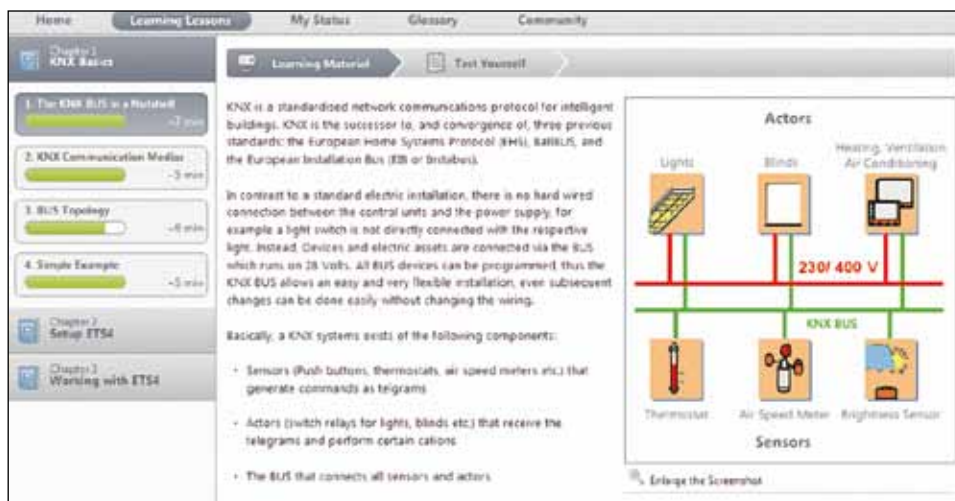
Home | Learning Lessons | My Status | Glossary | Community

Chapter 1
KNX Basics

1. The KNX BUS in a Nutshell
~7 min

2. KNX Communication Medias
~5 min

3. BUS Topology
~6 min

4. Simple Example
~5 min

Chapter 2
Setup ETS4

Chapter 3
Working with ETS4

Learning Material | Test Yourself

KNX is a standardised network communications protocol for intelligent buildings. KNX is the successor to, and convergence of, three previous standards: the European Home Systems Protocol (EHS), BatiBUS, and the European Installation Bus (EIB or Instabus).

In contrast to a standard electric installation, there is no hard wired connection between the control units and the power supply, for example a light switch is not directly connected with the respective light. Instead, Devices and electric assets are connected via the BUS which runs on 28 Volts. All BUS devices can be programmed, thus the KNX BUS allows an easy and very flexible installation, even subsequent changes can be done easily without changing the wiring.

Basically, a KNX systems exists of the following components:

- Sensors (Push buttons, thermostats, air speed meters etc.) that generate commands as telegrams

- Actors (switch relays for lights, blinds etc.) that receive the telegrams and perform certain cations

- The BUS that connects all sensors and actors

Actors
Lights
Blinds
Heating, Ventilation Air Conditioning
230/ 400 V
KNX BUS
Thermostat
Air Speed Meter
Brightness Sensor
Sensors

Enlarge the Screenshot